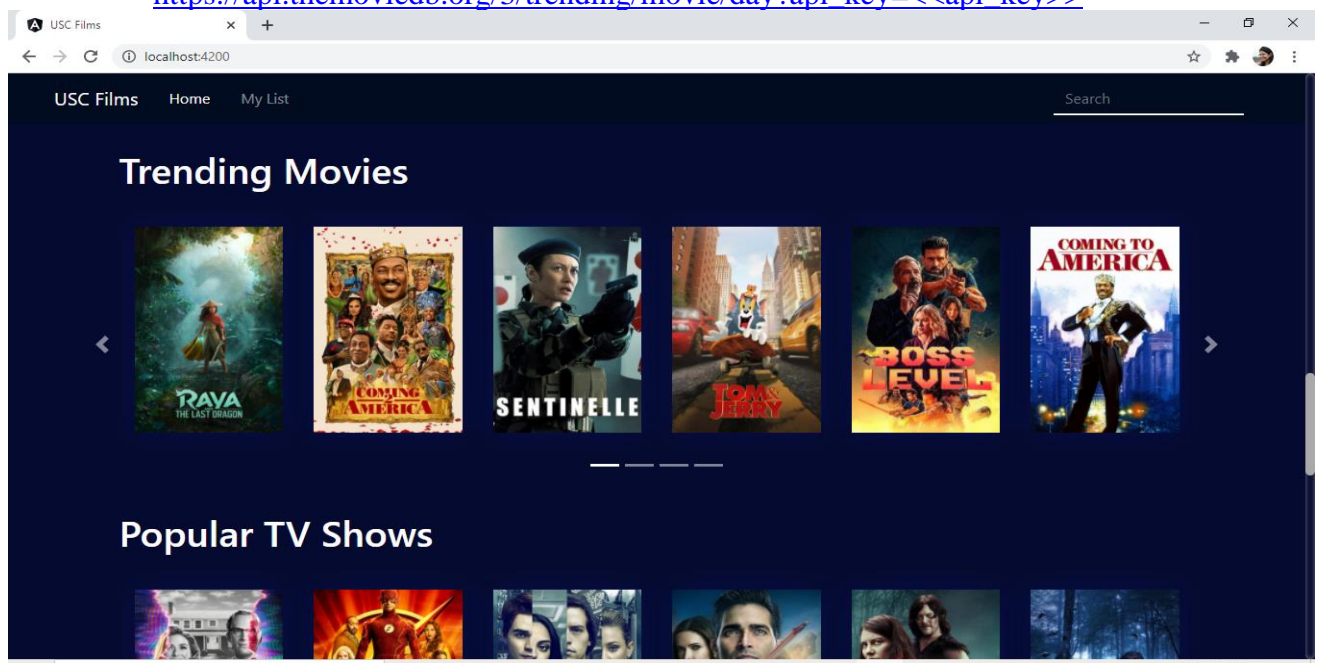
https://api.themoviedb.org/3/trending/movie/day?api_key=<<api_key>>

USC Films

localhost:4200

USC Films Home My List Search

Trending Movies

RAYA THE LAST DRAGON

COMING 2 AMERICA

SENTINELLE

TOM & JERRY

BOSS LEVEL

COMING TO AMERICA

Popular TV Shows